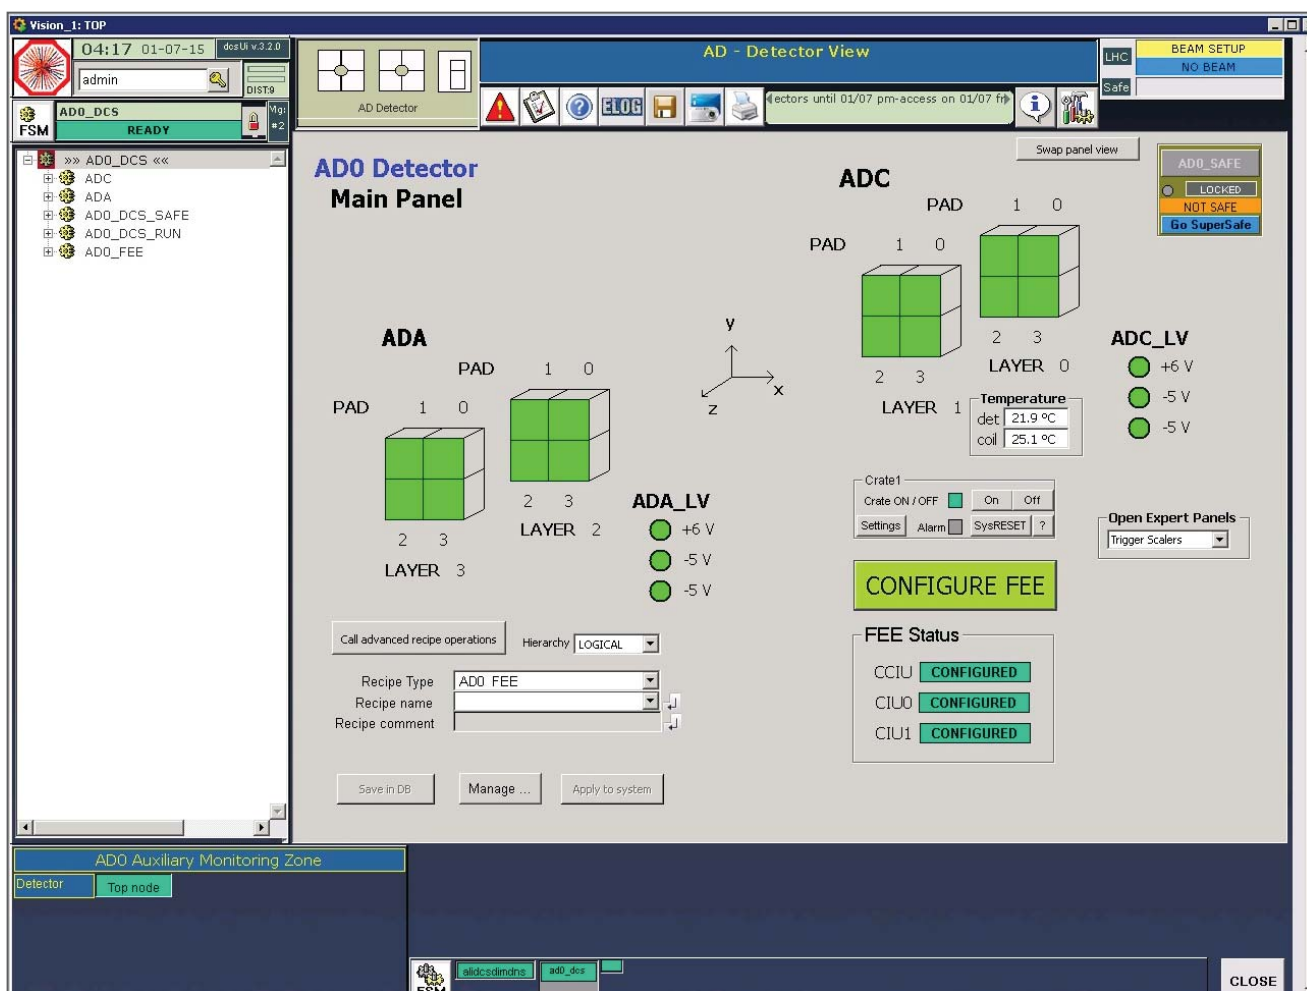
Vision_1: TOP

04:17 01-07-15 dcsUi v.3.2.0
admin
DIST:9
FSM
AD0_DCS
READY
Mgr #2

AD Detector
AD - Detector View
ectors until 01/07 pm-access on 01/07 fr
ELOG
LHC
Safe
BEAM SETUP
NO BEAM

»» AD0_DCS ««
ADC
ADA
AD0_DCS_SAFE
AD0_DCS_RUN
AD0_FEE

AD0 Detector
Main Panel

Swap panel view

AD0_SAFE
LOCKED
NOT SAFE
Go SuperSafe

ADC
PAD 1 0
PAD 1 0
2 3
LAYER 0
2 3
LAYER 1

ADC_LV
+6 V
-5 V
-5 V

Temperature
det 21.9 °C
coil 25.1 °C

ADA
PAD 1 0
PAD 1 0
2 3
LAYER 2
2 3
LAYER 3

y
x
z

ADA_LV
+6 V
-5 V
-5 V

Crate1
Crate ON / OFF On Off
Settings Alarm SysRESET ?

Open Expert Panels
Trigger Scalers

CONFIGURE FEE

FEE Status
CCIU CONFIGURED
CIU0 CONFIGURED
CIU1 CONFIGURED

Call advanced recipe operations
Hierarchy LOGICAL
Recipe Type AD0 FEE
Recipe name
Recipe comment

Save in DB
Manage ...
Apply to system

AD0 Auxiliary Monitoring Zone
Detector
Top node

FSM
alidcsdimdns
ad0_dcs

CLOSE